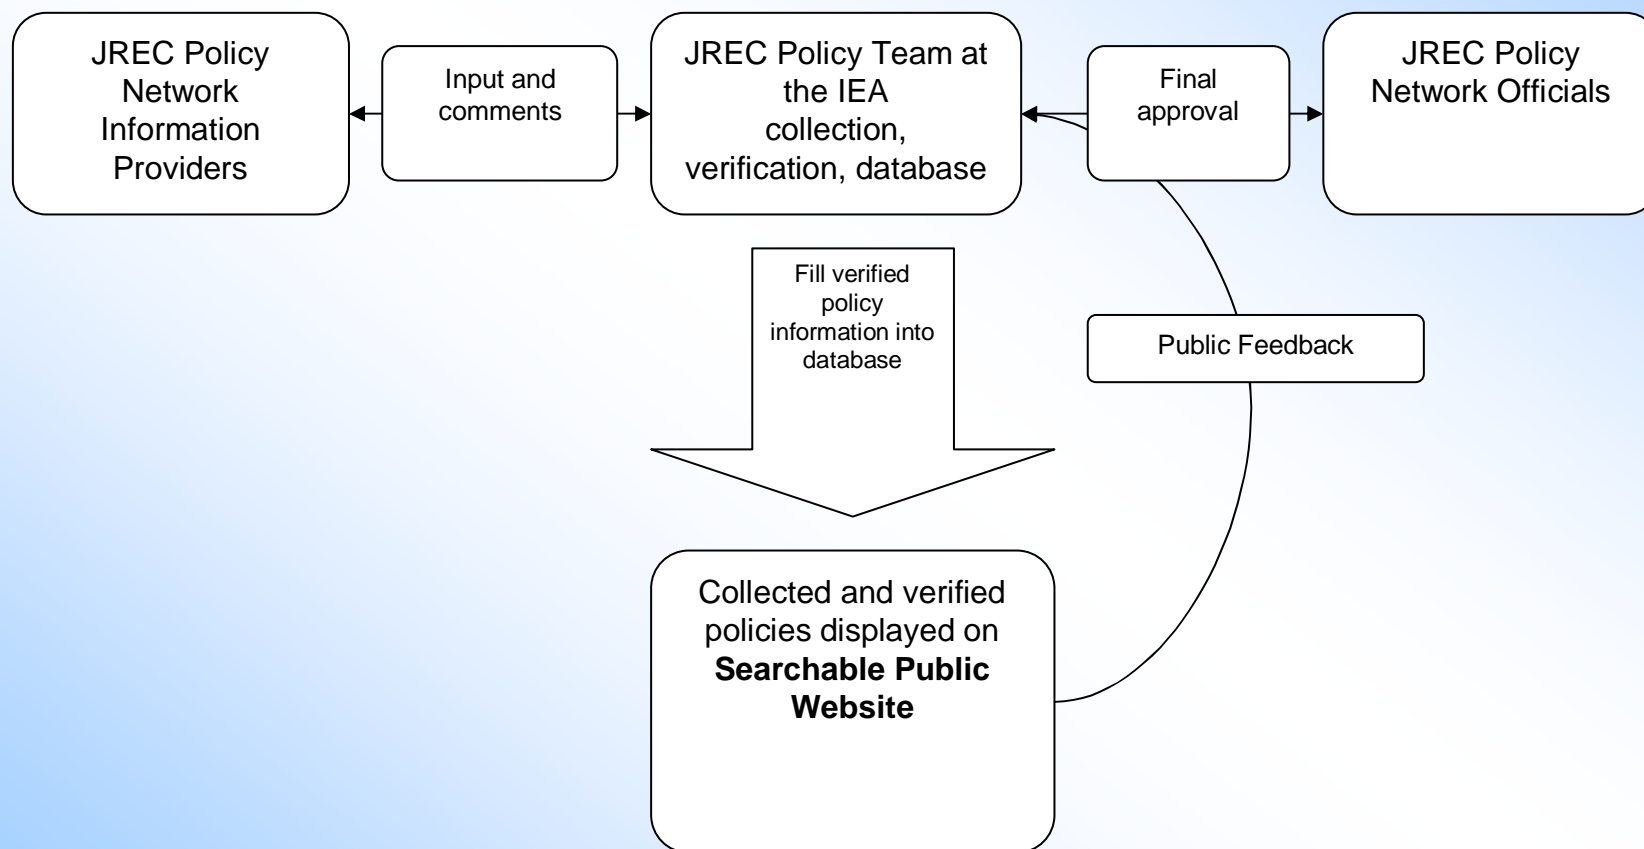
JREC Policy Network Information Providers

Input and comments

JREC Policy Team at the IEA collection, verification, database

Final approval

JREC Policy Network Officials

Fill verified policy information into database

Public Feedback

Collected and verified policies displayed on **Searchable Public Website**